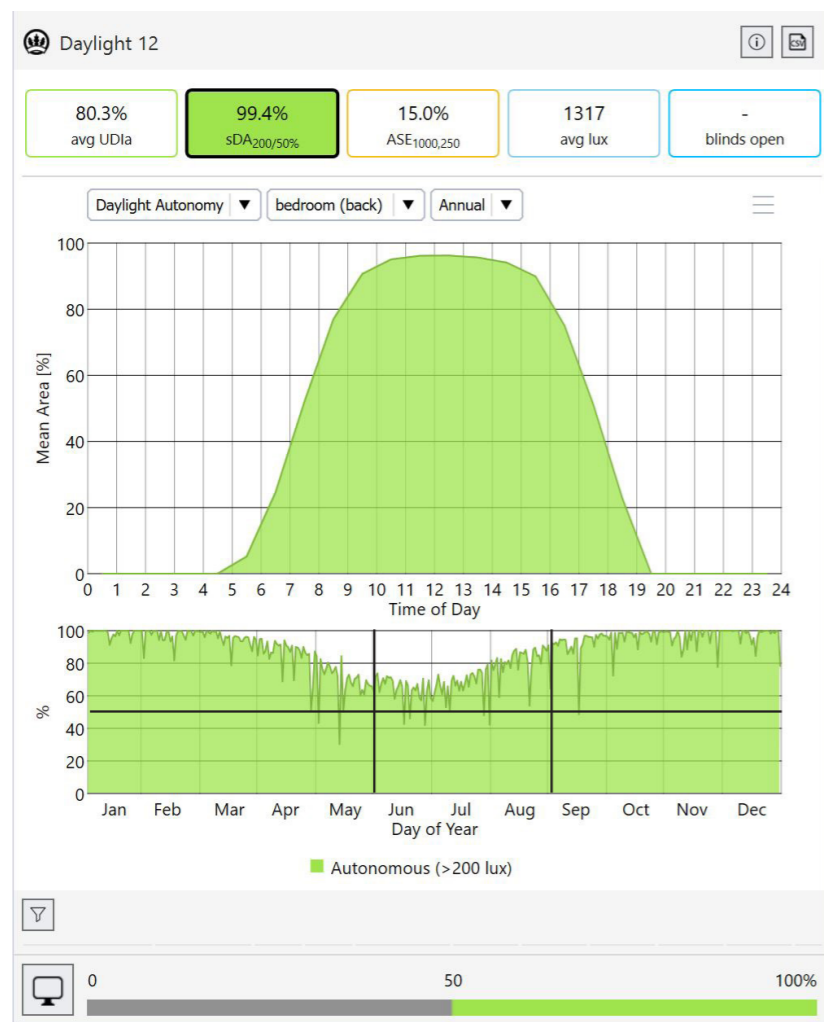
Daylight 12

80.3%
avg UDIa

99.4%
$sDA_{200/50\%}$

15.0%
$ASE_{1000,250}$

1317
avg lux

-
blinds open

Daylight Autonomy ▼ bedroom (back) ▼ Annual ▼

100
80
60
40
20
0
Mean Area [%]
0 1 2 3 4 5 6 7 8 9 10 11 12 13 14 15 16 17 18 19 20 21 22 23 24
Time of Day

100
80
60
40
20
0
%
Jan Feb Mar Apr May Jun Jul Aug Sep Oct Nov Dec
Day of Year

Autonomous (>200 lux)

0
50
100%